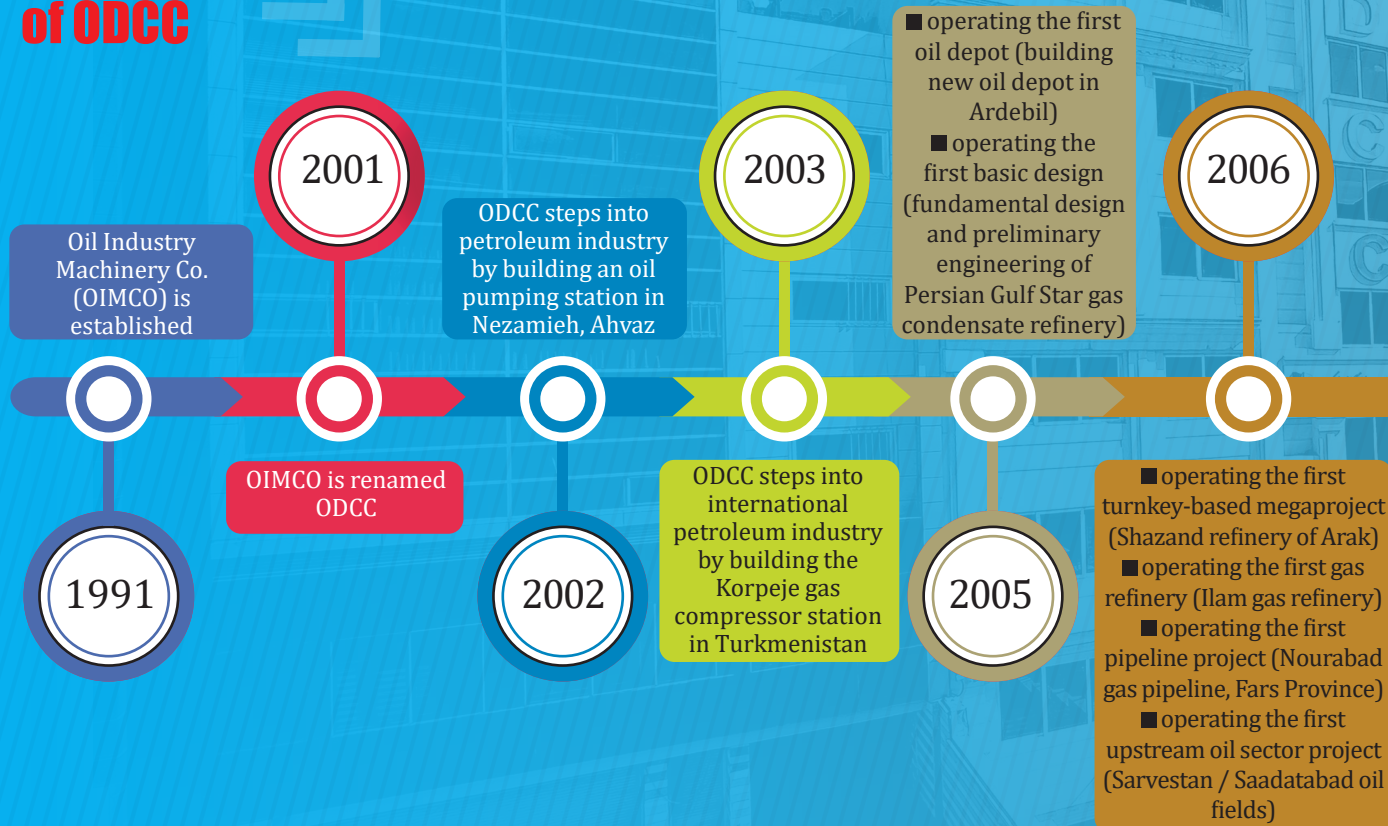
of ODCC

Oil Industry Machinery Co. (OIMCO) is established

1991

2001

OIMCO is renamed ODCC

ODCC steps into petroleum industry by building an oil pumping station in Nezamieh, Ahvaz

2002

2003

ODCC steps into international petroleum industry by building the Korpeje gas compressor station in Turkmenistan

■ operating the first oil depot (building new oil depot in Ardebil)
■ operating the first basic design (fundamental design and preliminary engineering of Persian Gulf Star gas condensate refinery)

2005

2006

■ operating the first turnkey-based megaproject (Shazand refinery of Arak)
■ operating the first gas refinery (Ilam gas refinery)
■ operating the first pipeline project (Nourabad gas pipeline, Fars Province)
■ operating the first upstream oil sector project (Sarvestan / Saadatabad oil fields)